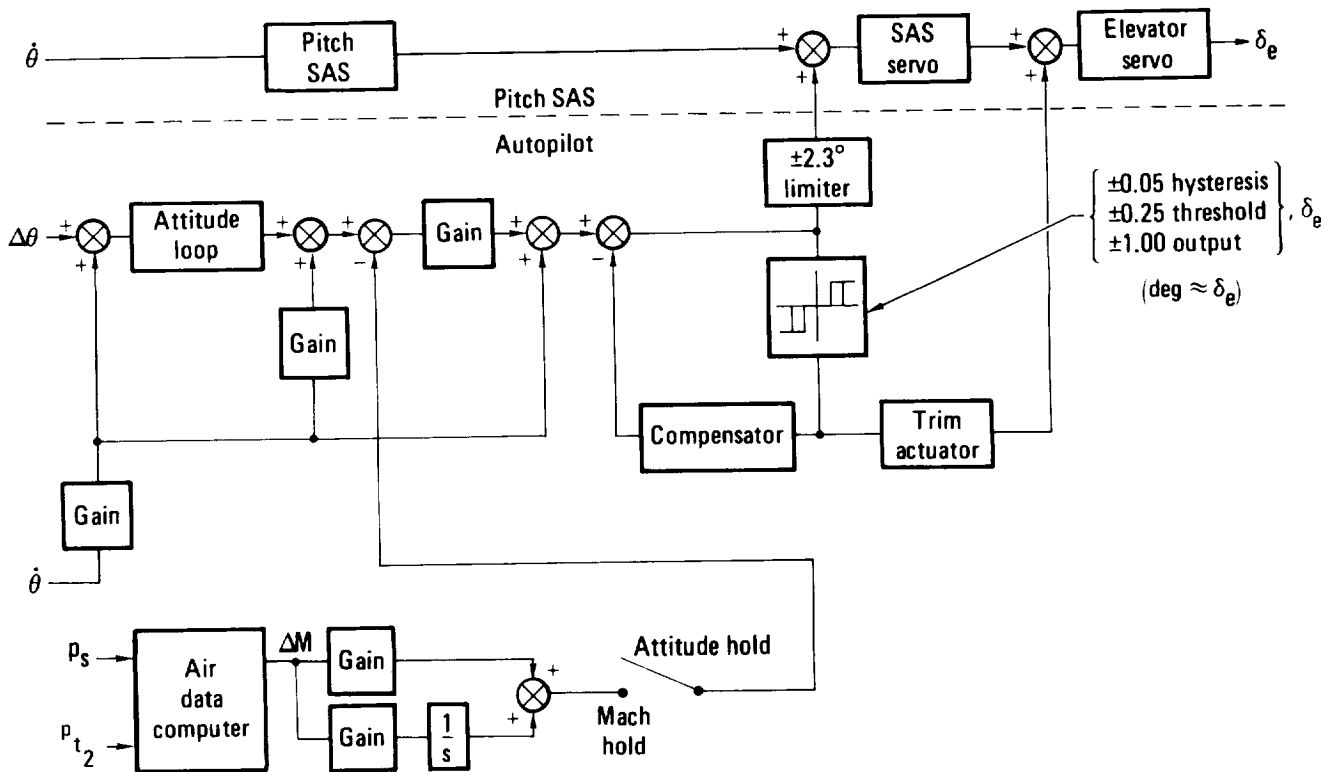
$\dot{\theta}$

Pitch SAS

+

+

SAS servo

+

+

Elevator servo

$\delta_e$

Pitch SAS

Autopilot

$\pm 2.3°$ limiter

$\left\{ \begin{array}{l} \pm 0.05 \text{ hysteresis} \\ \pm 0.25 \text{ threshold} \\ \pm 1.00 \text{ output} \end{array} \right\}, \delta_e$

(deg $\approx \delta_e$)

$\Delta\theta$

+

+

Attitude loop

+

+

+

−

Gain

+

+

+

−

Gain

Compensator

Trim actuator

Gain

$\dot{\theta}$

$p_s$

$p_{t_2}$

Air data computer

$\Delta M$

Gain

Gain

$\frac{1}{s}$

+

+

Mach hold

Attitude hold